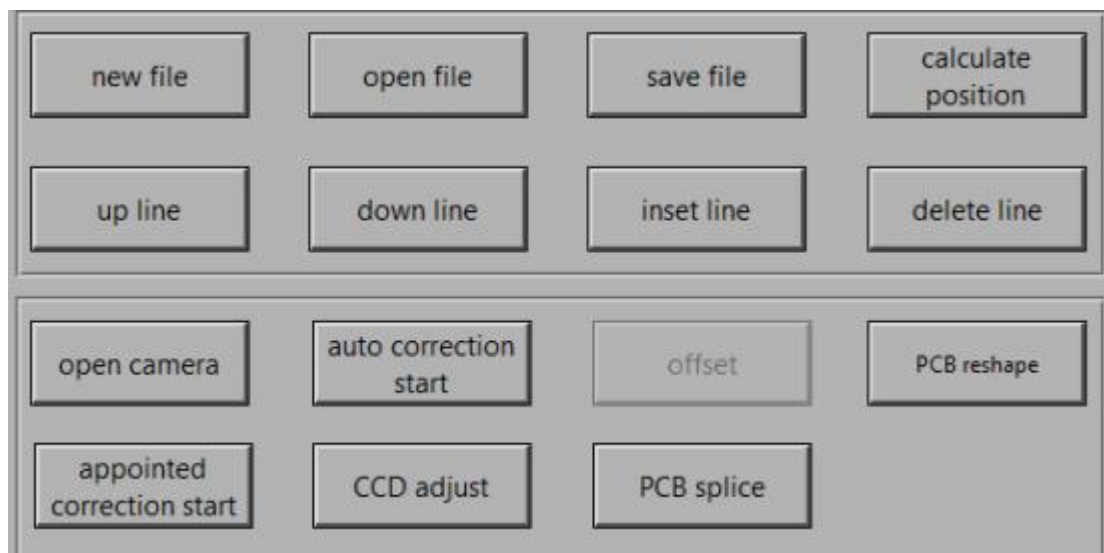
new file

open file

save file

calculate position

up line

down line

inset line

delete line

open camera

auto correction start

offset

PCB reshape

appointed correction start

CCD adjust

PCB splice